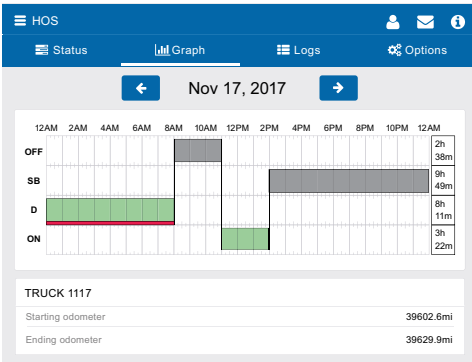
HOS

Status Graph Logs Options

Nov 17, 2017

12AM 2AM 4AM 6AM 8AM 10AM 12PM 2PM 4PM 6PM 8PM 10PM 12AM

OFF
SB
D
ON

2h 38m
9h 49m
8h 11m
3h 22m

TRUCK 1117

Starting odometer 39602.6mi

Ending odometer 39629.9mi